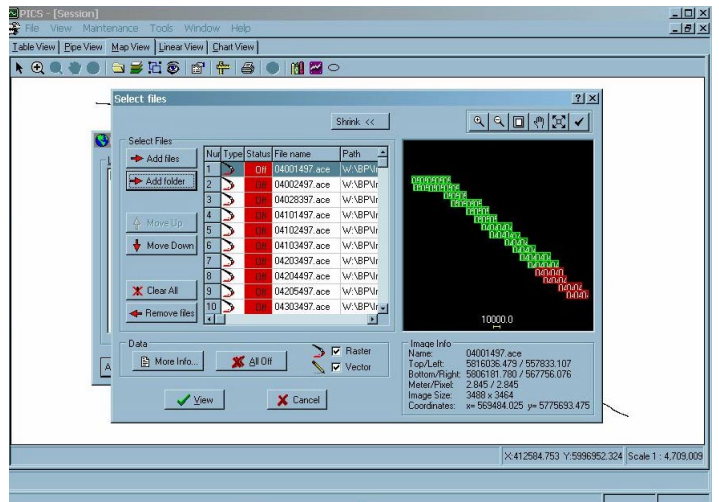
PICS - [Session]
File View Maintenance Tools Window Help
Table View | Pipe View | Map View | Linear View | Chart View

Select files ? X
Shrink <<
Select Files
Add files
Add folder
Move Up
Move Down
Clear All
Remove files

| Nur | Type | Status | File name | Path |
|---|---|---|---|---|
| 1 | | Off | 04001497.ace | W:\BP\r |
| 2 | | Off | 04002497.ace | W:\BP\r |
| 3 | | Off | 04028397.ace | W:\BP\r |
| 4 | | Off | 04101497.ace | W:\BP\r |
| 5 | | Off | 04102497.ace | W:\BP\r |
| 6 | | Off | 04103497.ace | W:\BP\r |
| 7 | | Off | 04203497.ace | W:\BP\r |
| 8 | | Off | 04204497.ace | W:\BP\r |
| 9 | | Off | 04205497.ace | W:\BP\r |
| 10 | | Off | 04303497.ace | W:\BP\r |

10000.0

Data
More Info...
All Off
Raster
Vector

Image Info
Name: 04001497.ace
Top/Left: 5816036.479 / 557833.107
Bottom/Right: 5806181.780 / 567756.076
Meter/Pixel: 2.845 / 2.845
Image Size: 3488 x 3464
Coordinates: x= 569484.025 y= 5775693.475

View
Cancel

X:412584.753 Y:5996952.324 Scale 1 : 4,709,009